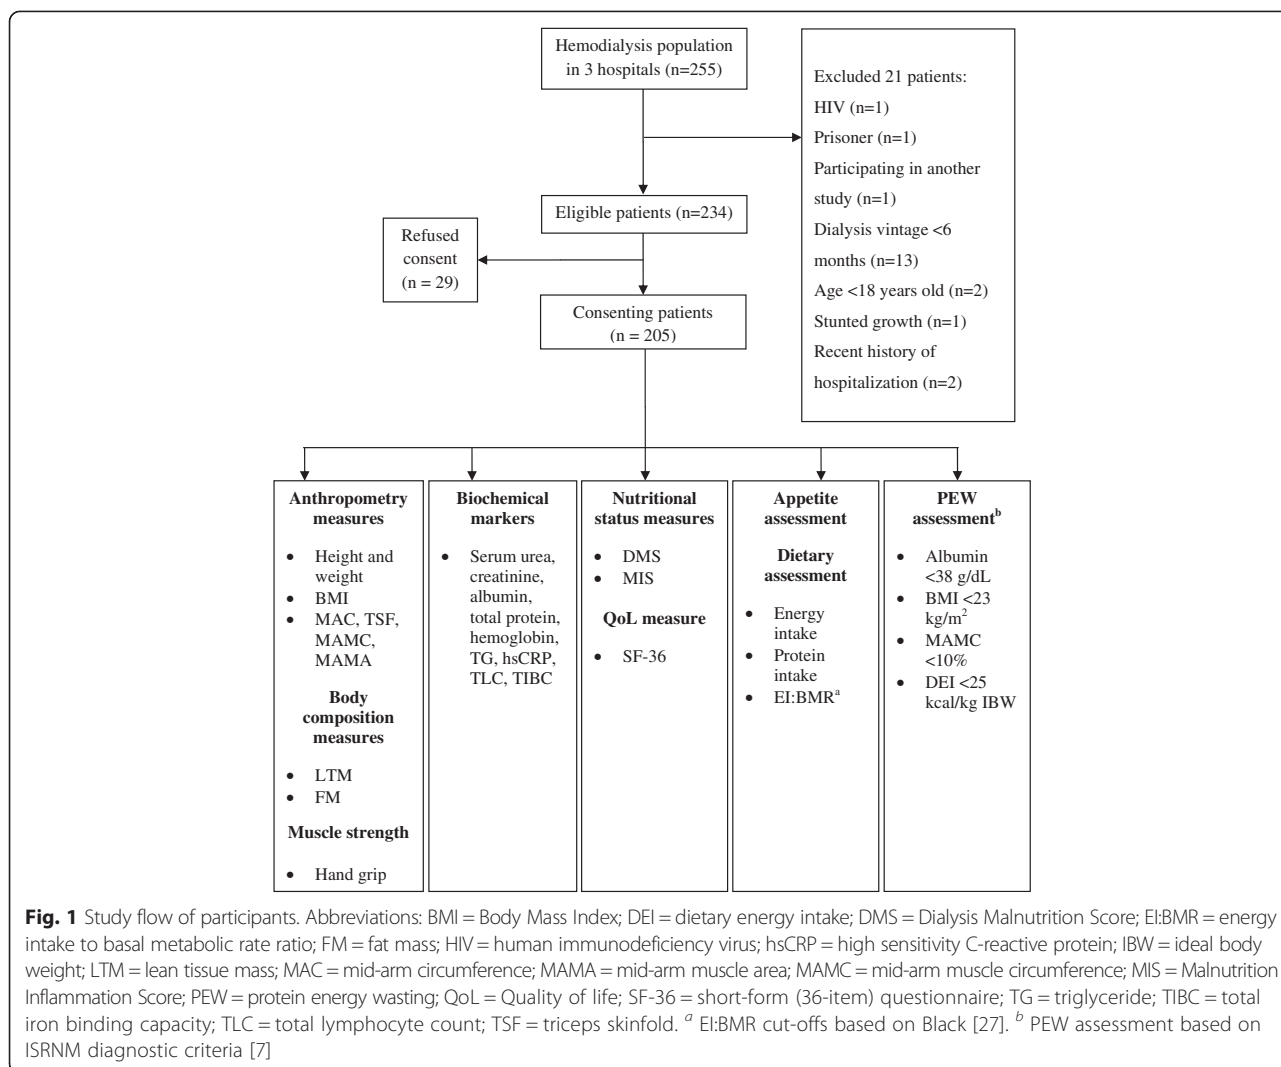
Hemodialysis population in 3 hospitals (n=255)

Excluded 21 patients:
HIV (n=1)
Prisoner (n=1)
Participating in another study (n=1)
Dialysis vintage <6 months (n=13)
Age <18 years old (n=2)
Stunted growth (n=1)
Recent history of hospitalization (n=2)

Eligible patients (n=234)

Refused consent (n = 29)

Consenting patients (n = 205)

**Anthropometry measures**
- Height and weight
- BMI
- MAC, TSF, MAMC, MAMA

**Body composition measures**
- LTM
- FM

**Muscle strength**
- Hand grip

**Biochemical markers**
- Serum urea, creatinine, albumin, total protein, hemoglobin, TG, hsCRP, TLC, TIBC

**Nutritional status measures**
- DMS
- MIS

**QoL measure**
- SF-36

**Appetite assessment**

**Dietary assessment**
- Energy intake
- Protein intake
- EI:BMR$^a$

**PEW assessment$^b$**
- Albumin <38 g/dL
- BMI <23 kg/m$^2$
- MAMC <10%
- DEI <25 kcal/kg IBW

**Fig. 1** Study flow of participants. Abbreviations: BMI = Body Mass Index; DEI = dietary energy intake; DMS = Dialysis Malnutrition Score; EI:BMR = energy intake to basal metabolic rate ratio; FM = fat mass; HIV = human immunodeficiency virus; hsCRP = high sensitivity C-reactive protein; IBW = ideal body weight; LTM = lean tissue mass; MAC = mid-arm circumference; MAMA = mid-arm muscle area; MAMC = mid-arm muscle circumference; MIS = Malnutrition Inflammation Score; PEW = protein energy wasting; QoL = Quality of life; SF-36 = short-form (36-item) questionnaire; TG = triglyceride; TIBC = total iron binding capacity; TLC = total lymphocyte count; TSF = triceps skinfold. $^a$ EI:BMR cut-offs based on Black [27]. $^b$ PEW assessment based on ISRNM diagnostic criteria [7]